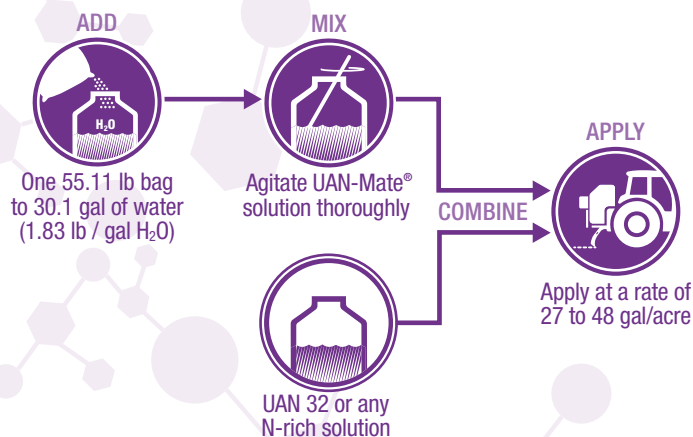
ADD

$H_2O$

One 55.11 lb bag to 30.1 gal of water (1.83 lb / gal $H_2O$)

MIX

Agitate UAN-Mate® solution thoroughly

COMBINE

UAN 32 or any N-rich solution

APPLY

Apply at a rate of 27 to 48 gal/acre